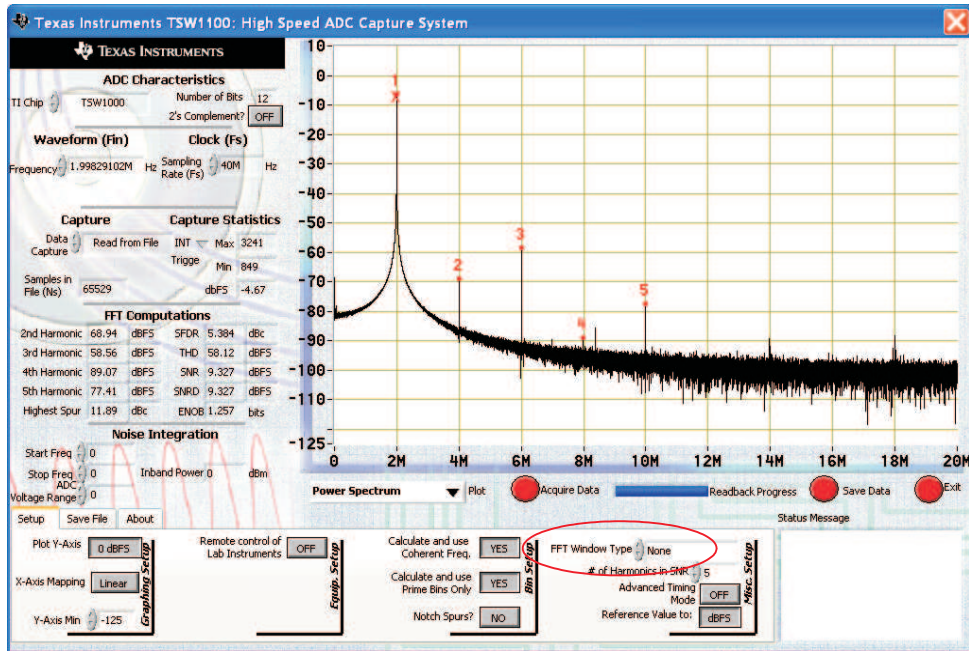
Texas Instruments TSW1100: High Speed ADC Capture System

TEXAS INSTRUMENTS

ADC Characteristics
TI Chip TSW1000
Number of Bits 12
2's Complement? OFF

Waveform (Fin)
Frequency 1.99829102M Hz

Clock (Fs)
Sampling Rate (Fs) 40M Hz

Capture
Data Capture Read from File
Samples in File (Ns) 65529

Capture Statistics
INT Max 3241
Trigge Min 849
dBFS -4.67

FFT Computations
| | | | | | |
|---|---|---|---|---|---|
| 2nd Harmonic | 68.94 | dBFS | SFDR | 5.384 | dBc |
| 3rd Harmonic | 58.56 | dBFS | THD | 58.12 | dBFS |
| 4th Harmonic | 89.07 | dBFS | SNR | 9.327 | dBFS |
| 5th Harmonic | 77.41 | dBFS | SNRD | 9.327 | dBFS |
| Highest Spur | 11.89 | dBc | ENOB | 1.257 | bits |

Noise Integration
Start Freq 0
Stop Freq 0
Inband Power 0 dBm
ADC Voltage Range 0

10 0 -10 -20 -30 -40 -50 -60 -70 -80 -90 -100 -110 -125
1 2 3 4 5
0 2M 4M 6M 8M 10M 12M 14M 16M 18M 20M

Power Spectrum Plot
Acquire Data
Readback Progress
Save Data
Exit
Status Message

Setup Save File About

Plot Y-Axis 0 dBFS
X-Axis Mapping Linear
Y-Axis Min -125
Graphing Setup

Remote control of Lab Instruments OFF
Equip. Setup

Calculate and use Coherent Freq. YES
Calculate and use Prime Bins Only YES
Notch Spurs? NO
Bin Setup

FFT Window Type None
# of Harmonics in SNR 5
Advanced Timing Mode OFF
Reference Value to: dBFS
Misc. Setup